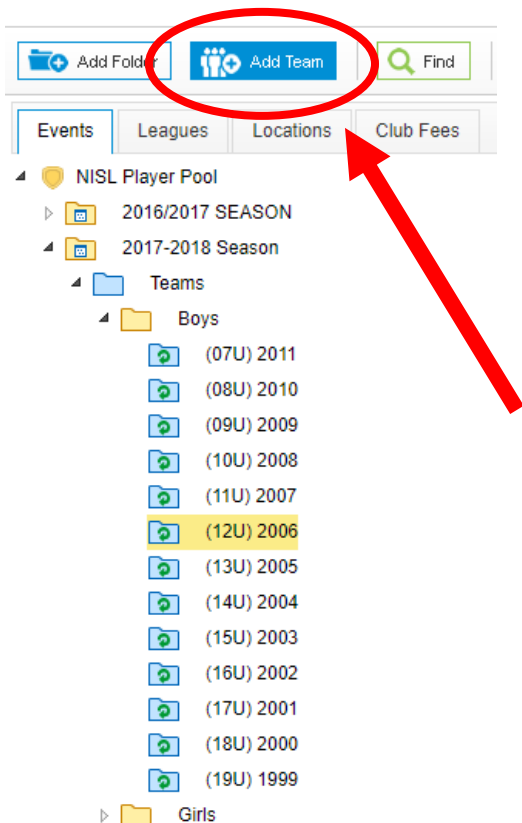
Add Folder
Add Team
Find

Events
Leagues
Locations
Club Fees

NISL Player Pool
2016/2017 SEASON
2017-2018 Season
Teams
Boys
(07U) 2011
(08U) 2010
(09U) 2009
(10U) 2008
(11U) 2007
(12U) 2006
(13U) 2005
(14U) 2004
(15U) 2003
(16U) 2002
(17U) 2001
(18U) 2000
(19U) 1999
Girls